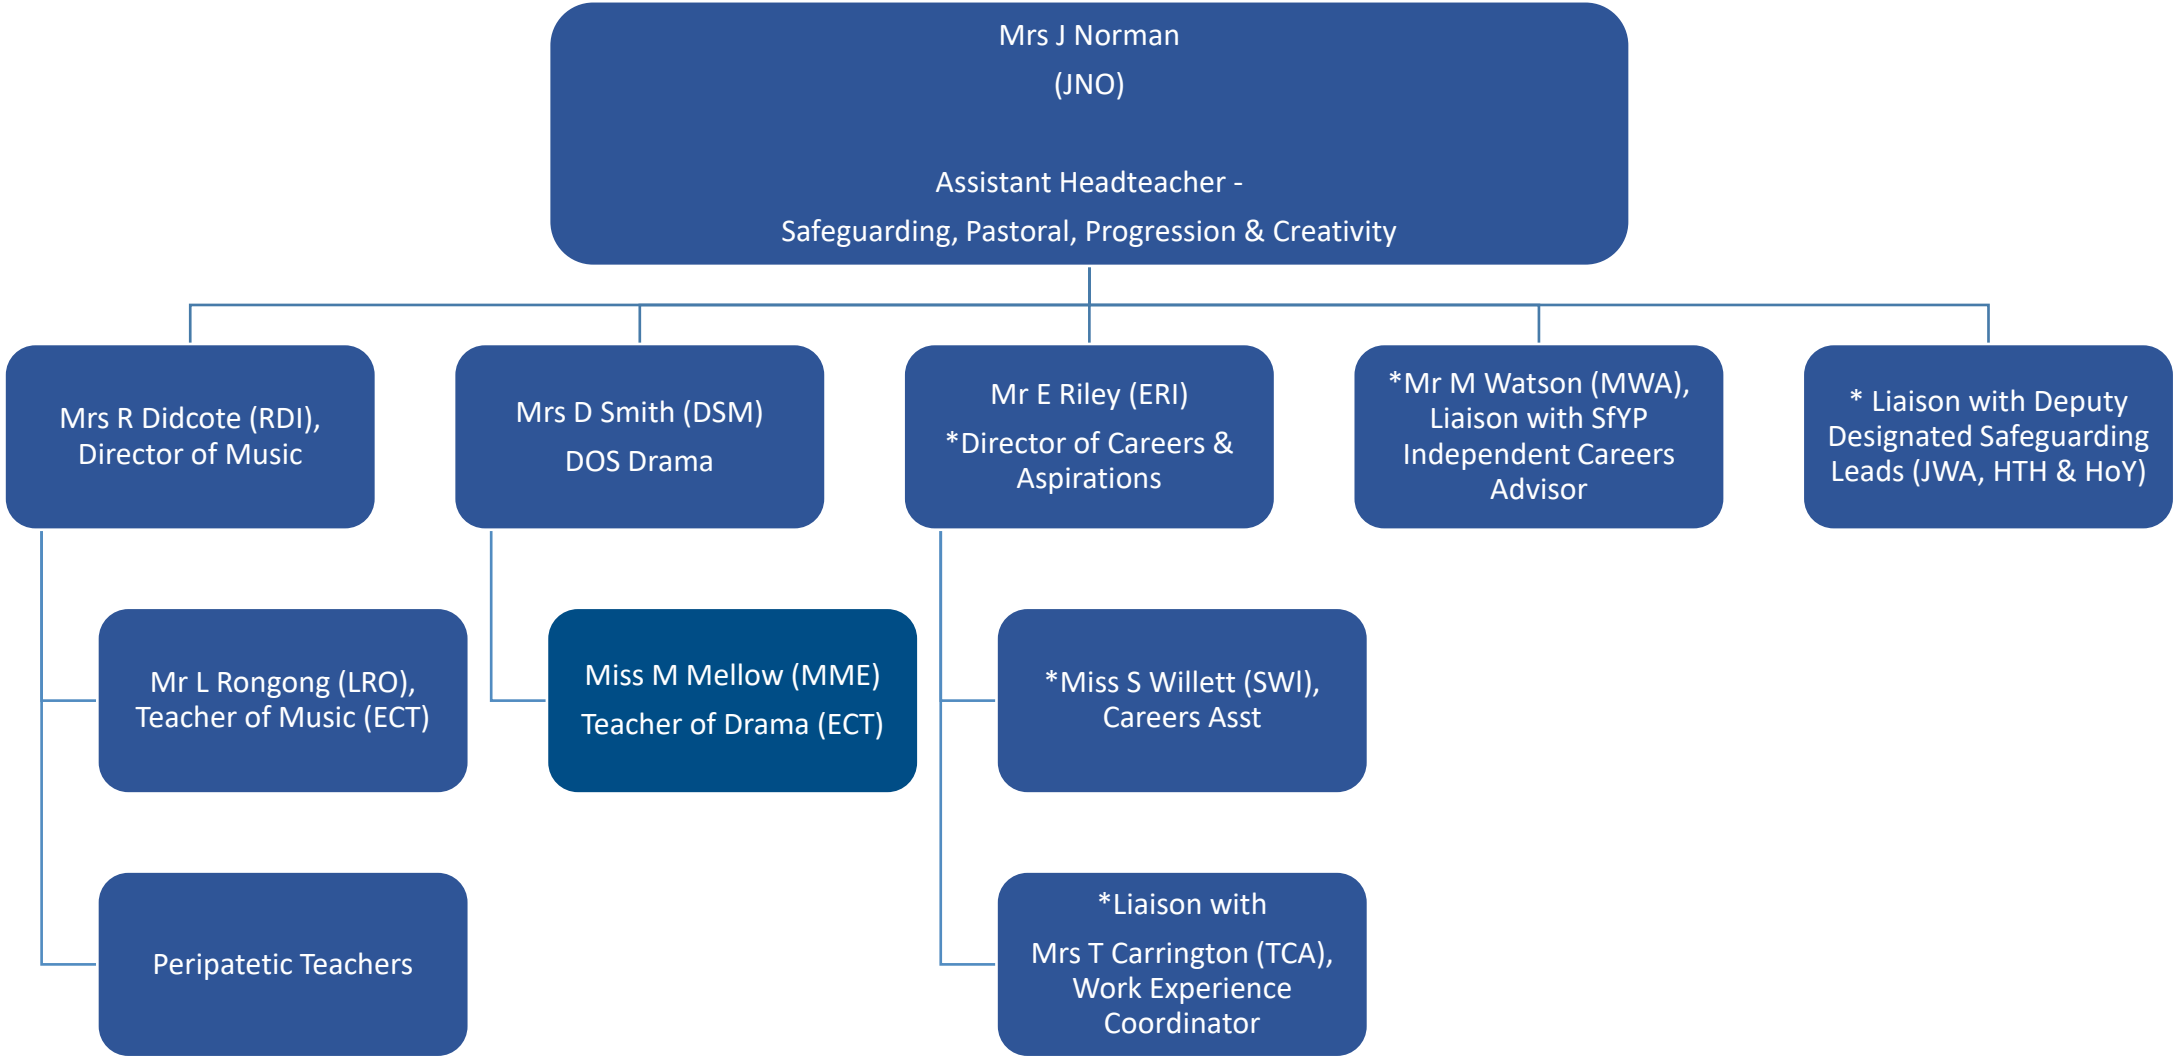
Mrs J Norman

(JNO)

Assistant Headteacher -

Safeguarding, Pastoral, Progression & Creativity

Mrs R Didcote (RDI), Director of Music

Mrs D Smith (DSM)

DOS Drama

Mr E Riley (ERI)

*Director of Careers & Aspirations

*Mr M Watson (MWA), Liaison with SfYP Independent Careers Advisor

* Liaison with Deputy Designated Safeguarding Leads (JWA, HTH & HoY)

Mr L Rongong (LRO), Teacher of Music (ECT)

Miss M Mellow (MME)

Teacher of Drama (ECT)

*Miss S Willett (SWI), Careers Asst

Peripatetic Teachers

*Liaison with

Mrs T Carrington (TCA), Work Experience Coordinator